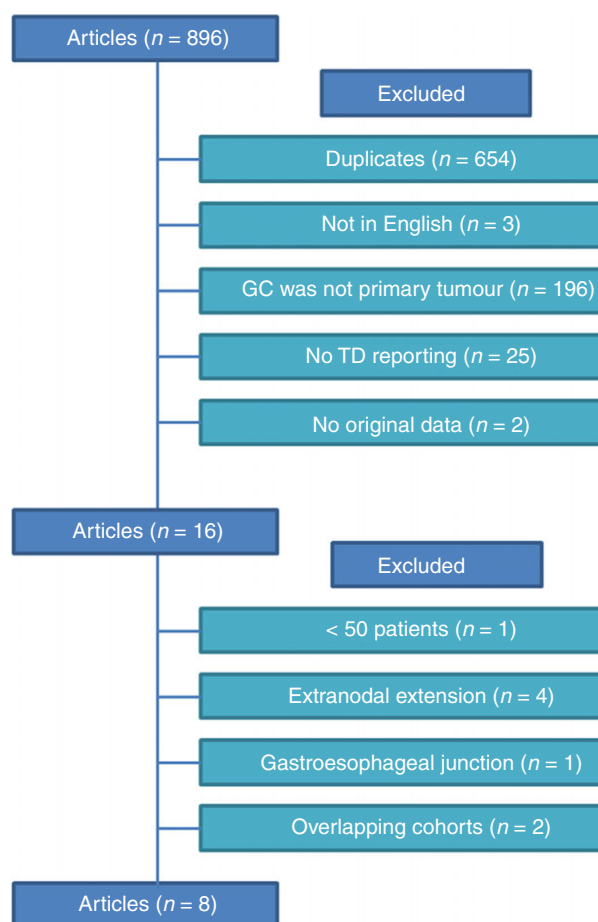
Articles ($n = 896$)

Excluded

Duplicates ($n = 654$)

Not in English ($n = 3$)

GC was not primary tumour ($n = 196$)

No TD reporting ($n = 25$)

No original data ($n = 2$)

Articles ($n = 16$)

Excluded

< 50 patients ($n = 1$)

Extranodal extension ($n = 4$)

Gastroesophageal junction ($n = 1$)

Overlapping cohorts ($n = 2$)

Articles ($n = 8$)